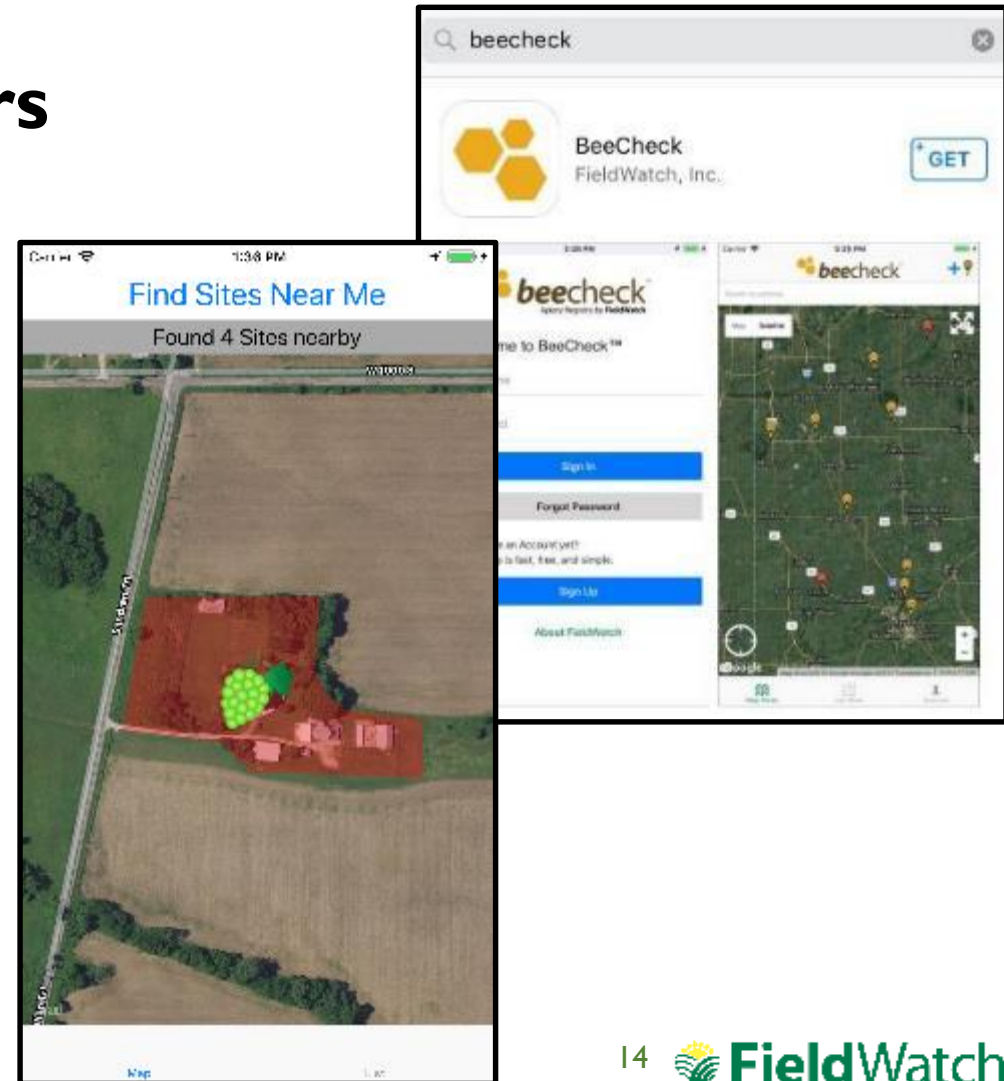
rs

beecheck

BeeCheck
FieldWatch, Inc.

GET

beecheck

me to BeeCheck™

Sign In

Forgot Password

e an Account yet?
is fast, free, and simple.

Sign Up

About FieldWatch

beecheck

Carrier

1:38 PM

Find Sites Near Me

Found 4 Sites nearby

Map

14

FieldWatch